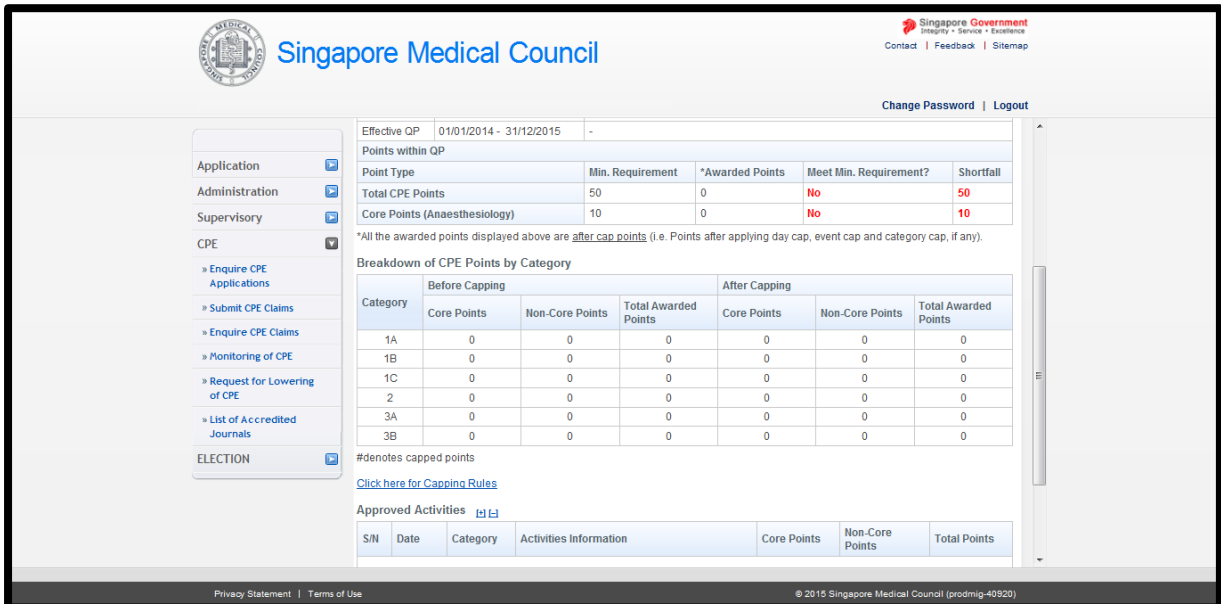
SINGAPORE MEDICAL COUNCIL

Singapore Medical Council

Singapore Government
Integrity • Service • Excellence

Contact | Feedback | Sitemap

Change Password | Logout

Application
Administration
Supervisory
CPE
» Enquire CPE Applications
» Submit CPE Claims
» Enquire CPE Claims
» Monitoring of CPE
» Request for Lowering of CPE
» List of Accredited Journals
ELECTION

| Effective QP | 01/01/2014 - 31/12/2015 | - | | |
|---|---|---|---|---|
| Points within QP | | | | |
| Point Type | Min. Requirement | *Awarded Points | Meet Min. Requirement? | Shortfall |
| Total CPE Points | 50 | 0 | No | 50 |
| Core Points (Anaesthesiology) | 10 | 0 | No | 10 |

*All the awarded points displayed above are after cap points (i.e. Points after applying day cap, event cap and category cap, if any).

Breakdown of CPE Points by Category

| Category | Before Capping Core Points | Before Capping Non-Core Points | Before Capping Total Awarded Points | After Capping Core Points | After Capping Non-Core Points | After Capping Total Awarded Points |
|---|---|---|---|---|---|---|
| 1A | 0 | 0 | 0 | 0 | 0 | 0 |
| 1B | 0 | 0 | 0 | 0 | 0 | 0 |
| 1C | 0 | 0 | 0 | 0 | 0 | 0 |
| 2 | 0 | 0 | 0 | 0 | 0 | 0 |
| 3A | 0 | 0 | 0 | 0 | 0 | 0 |
| 3B | 0 | 0 | 0 | 0 | 0 | 0 |

#denotes capped points

Click here for Capping Rules

Approved Activities [+] [-]

| S/N | Date | Category | Activities Information | Core Points | Non-Core Points | Total Points |
|---|---|---|---|---|---|---|

Privacy Statement | Terms of Use

© 2015 Singapore Medical Council (prodmig-40920)